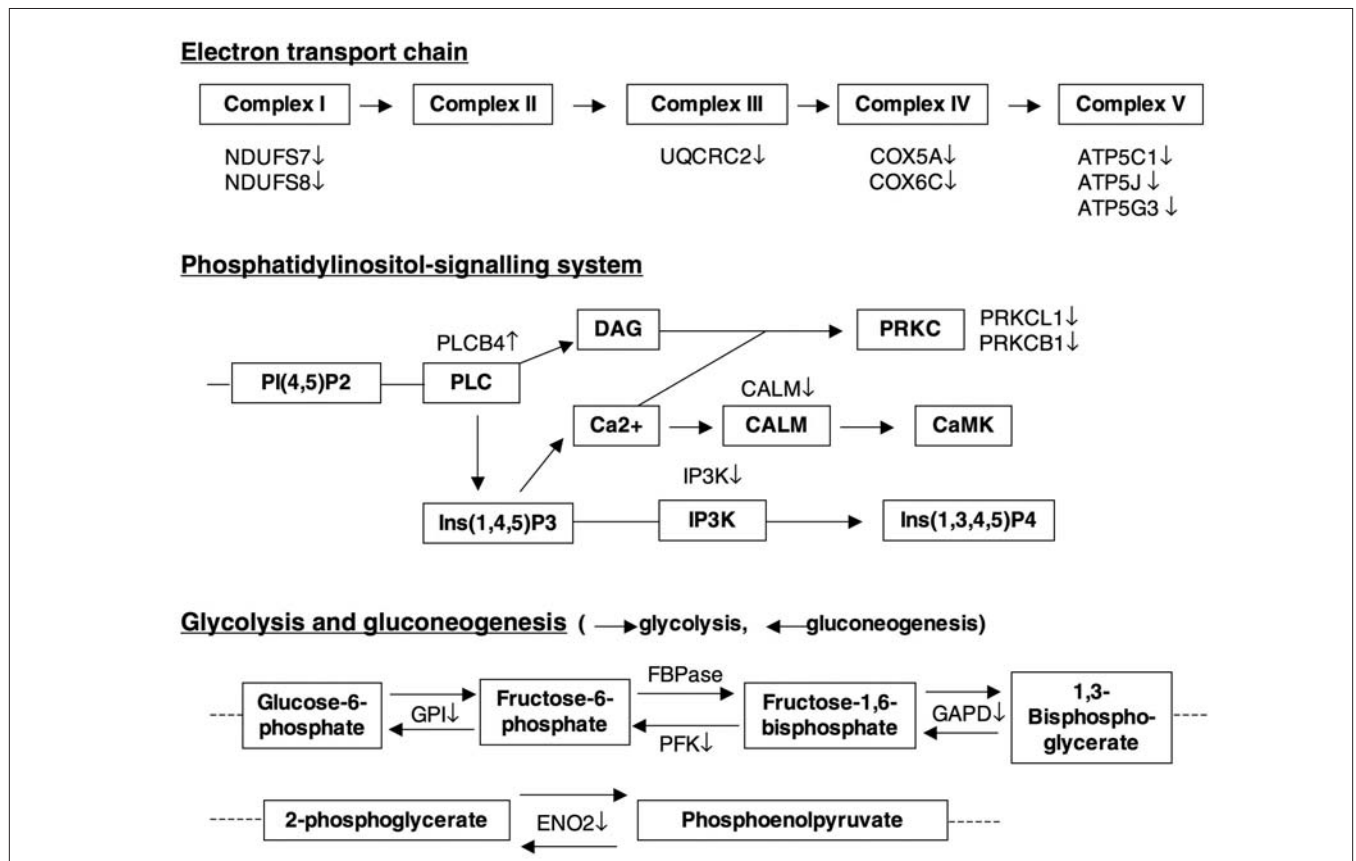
Electron transport chain

Complex I → Complex II → Complex III → Complex IV → Complex V

NDUFS7↓
NDUFS8↓

UQCRC2↓

COX5A↓
COX6C↓

ATP5C1↓
ATP5J ↓
ATP5G3 ↓

Phosphatidylinositol-signalling system

PLCB4↑

DAG

PRKC

PRKCL1↓
PRKCB1↓

PI(4,5)P2

PLC

CALM↓

Ca2+

CALM

CaMK

IP3K↓

Ins(1,4,5)P3

IP3K

Ins(1,3,4,5)P4

Glycolysis and gluconeogenesis ( → glycolysis, ← gluconeogenesis)

Glucose-6-phosphate

GPI↓

Fructose-6-phosphate

FBPase

PFK↓

Fructose-1,6-bisphosphate

GAPD↓

1,3-Bisphosphoglycerate

2-phosphoglycerate

ENO2↓

Phosphoenolpyruvate